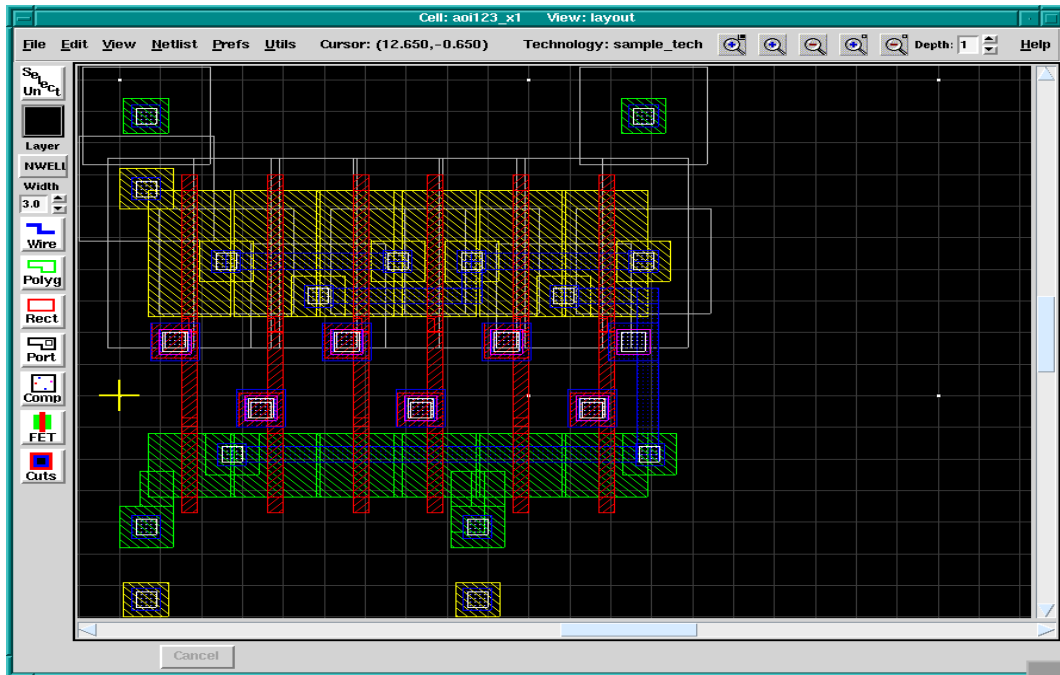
Cell: aoi123_x1 View: layout

File Edit View Netlist Prefs Utils Cursor: (12.650,-0.650) Technology: sample_tech Depth: 1 Help

Select Unsel

Layer

NWELL

Width

3.0

Wire

Polyg

Rect

Port

Comp

FET

Cuts

Cancel